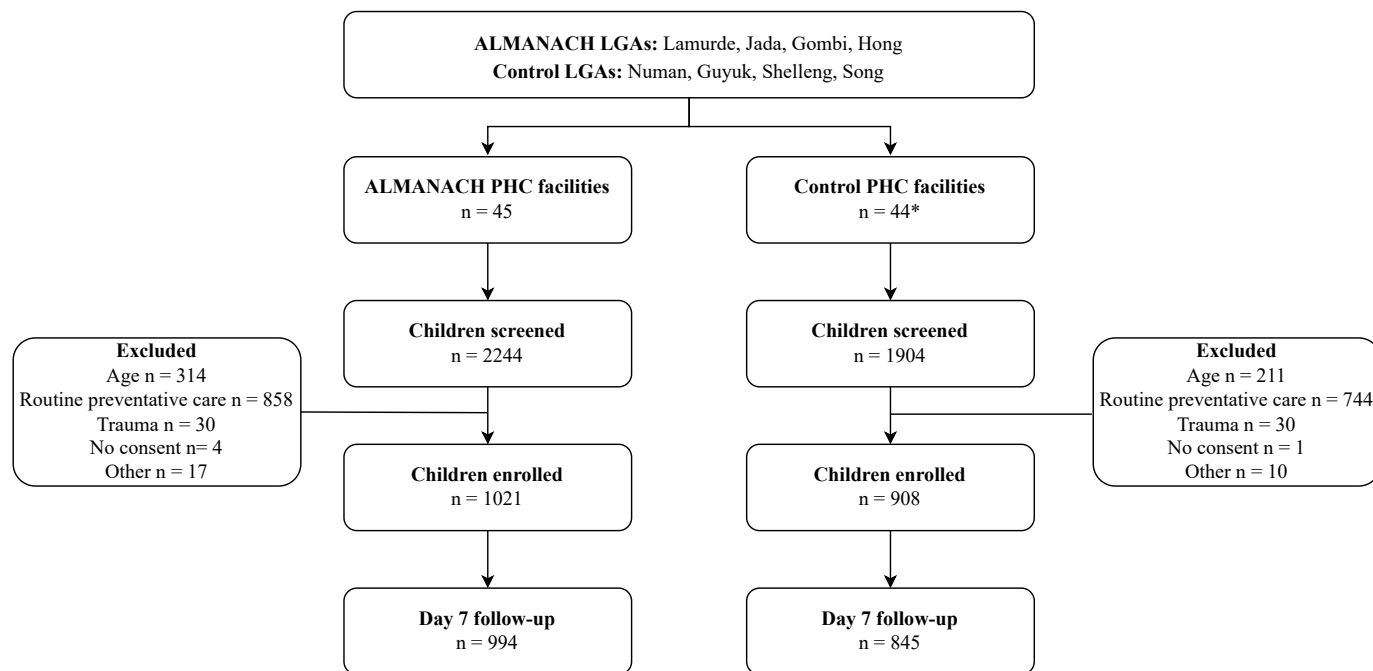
**ALMANACH LGAs:** Lamurde, Jada, Gombi, Hong
**Control LGAs:** Numan, Guyuk, Shelleng, Song

**ALMANACH PHC facilities**
n = 45

**Control PHC facilities**
n = 44*

**Children screened**
n = 2244

**Children screened**
n = 1904

**Excluded**
Age n = 314
Routine preventative care n = 858
Trauma n = 30
No consent n= 4
Other n = 17

**Excluded**
Age n = 211
Routine preventative care n = 744
Trauma n = 30
No consent n = 1
Other n = 10

**Children enrolled**
n = 1021

**Children enrolled**
n = 908

**Day 7 follow-up**
n = 994

**Day 7 follow-up**
n = 845